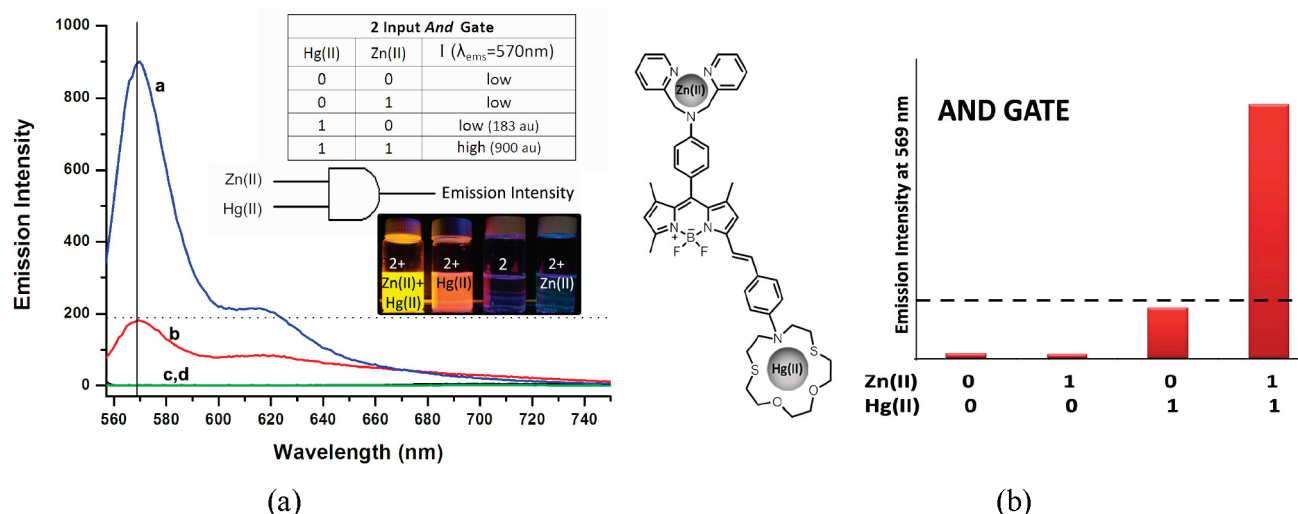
1000
800
600
400
200
0
Emission Intensity
a
b
c,d
560 580 600 620 640 660 680 700 720 740
Wavelength (nm)

| 2 Input *And* Gate | | |
|---|---|---|
| Hg(II) | Zn(II) | I ($\lambda_{ems}$=570nm) |
| 0 | 0 | low |
| 0 | 1 | low |
| 1 | 0 | low (183 au) |
| 1 | 1 | high (900 au) |

Zn(II)
Hg(II)
Emission Intensity

2+ Zn(II)+ Hg(II)
2+ Hg(II)
2
2+ Zn(II)

Zn(II)
N
N
N
N
N
B
F
F
N
S
S
O
O
Hg(II)

AND GATE
Emission Intensity at 569 nm

| Zn(II) | 0 | 1 | 0 | 1 |
|---|---|---|---|---|
| Hg(II) | 0 | 0 | 1 | 1 |

(a)
(b)